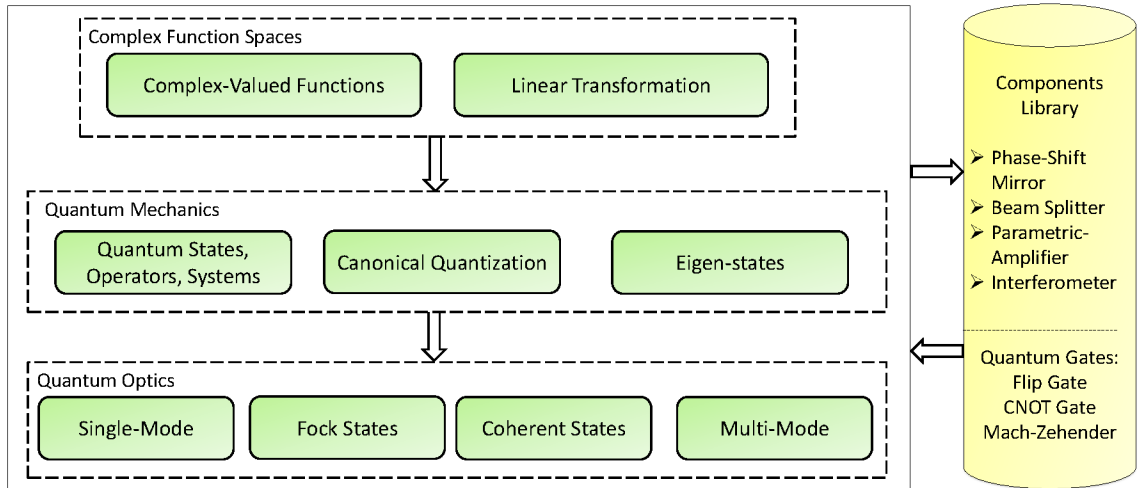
Complex Function Spaces

Complex-Valued Functions

Linear Transformation

Quantum Mechanics

Quantum States, Operators, Systems

Canonical Quantization

Eigen-states

Quantum Optics

Single-Mode

Fock States

Coherent States

Multi-Mode

Components Library

➢ Phase-Shift Mirror
➢ Beam Splitter
➢ Parametric-Amplifier
➢ Interferometer

Quantum Gates:
Flip Gate
CNOT Gate
Mach-Zehender